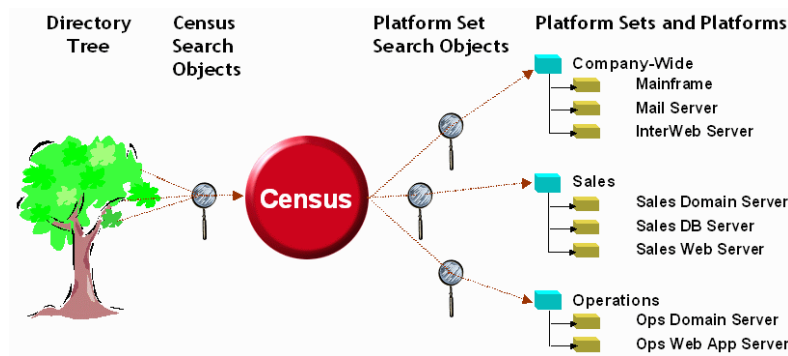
Directory Tree

Census Search Objects

Platform Set Search Objects

Platform Sets and Platforms

Census

Company-Wide

Mainframe

Mail Server

InterWeb Server

Sales

Sales Domain Server

Sales DB Server

Sales Web Server

Operations

Ops Domain Server

Ops Web App Server